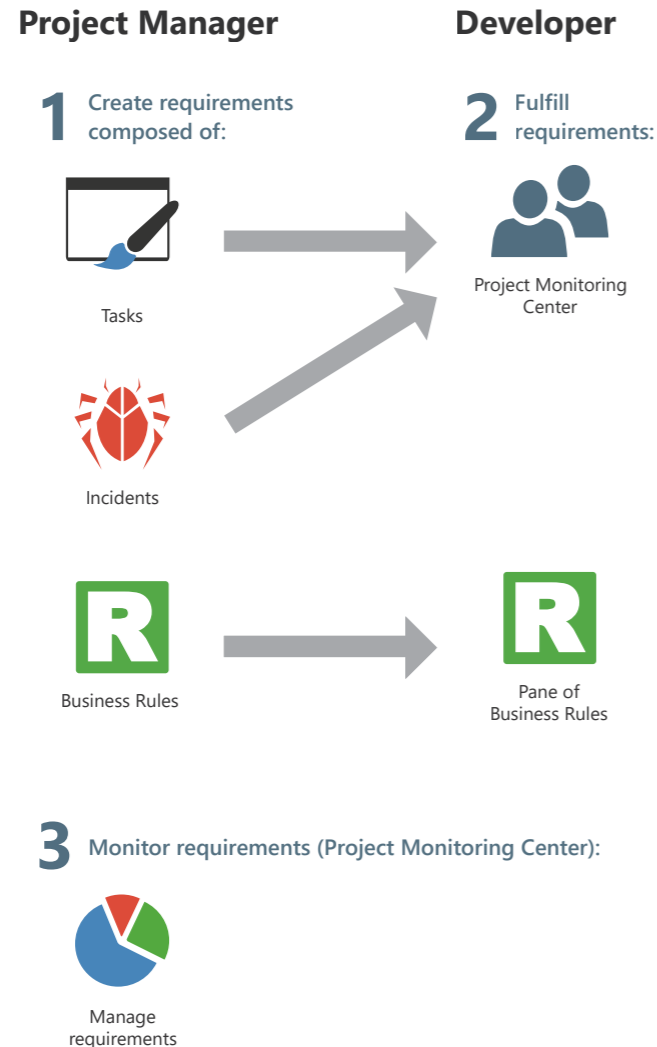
Project Manager

Developer

1 Create requirements composed of:

2 Fulfill requirements:

Tasks

Project Monitoring Center

Incidents

R

Business Rules

R

Pane of Business Rules

3 Monitor requirements (Project Monitoring Center):

Manage requirements